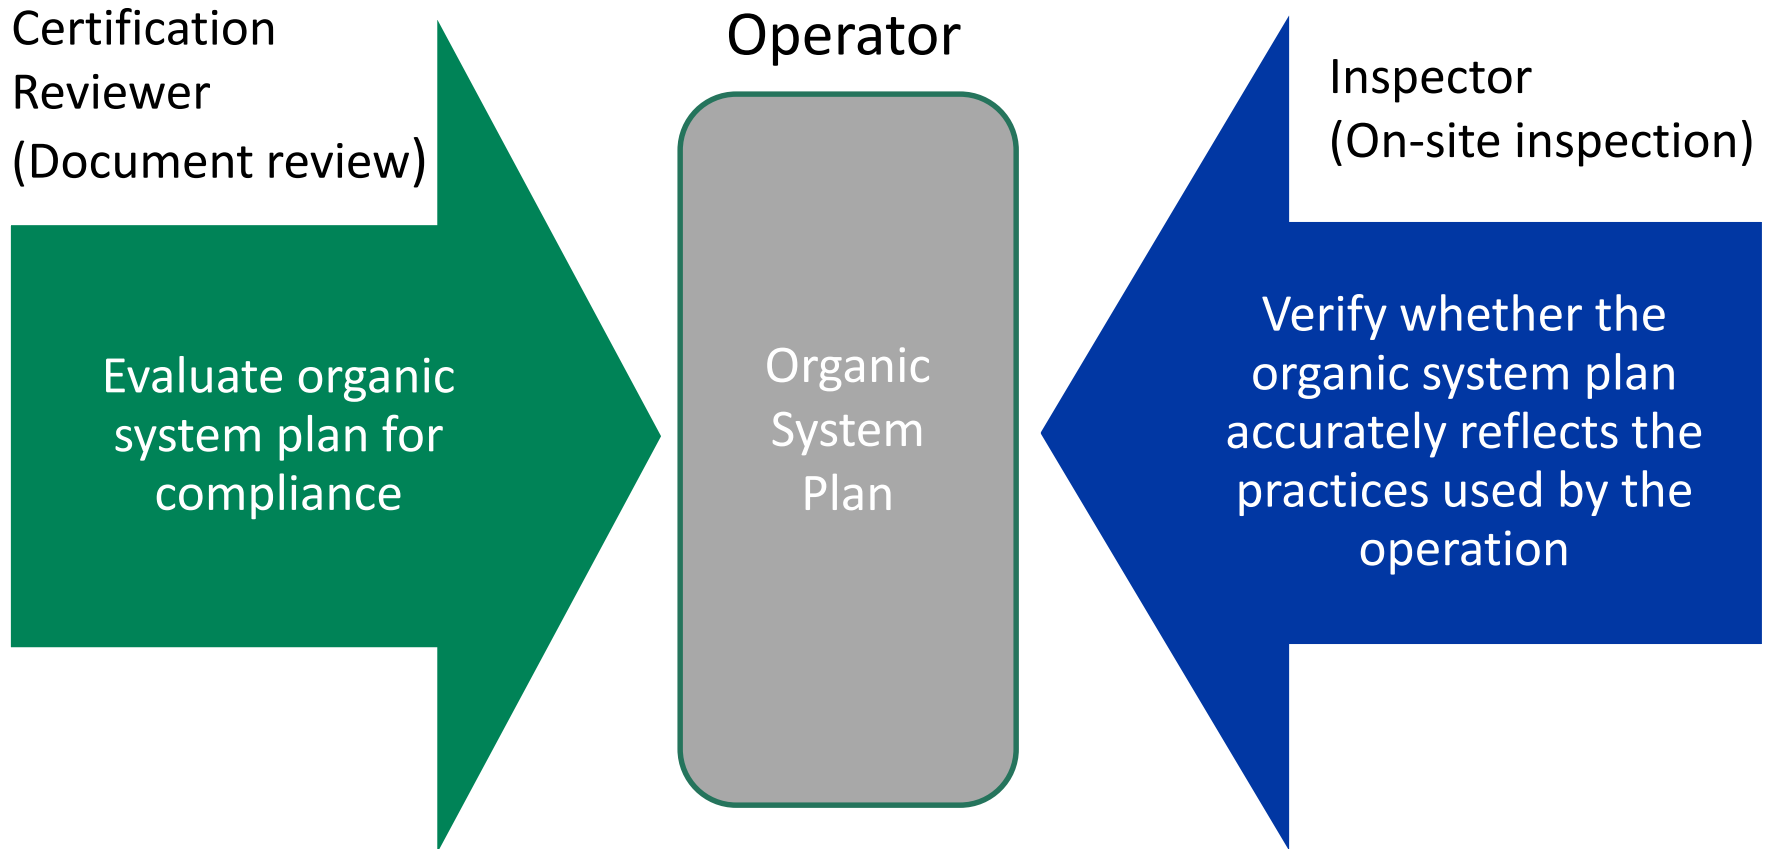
Certification Reviewer (Document review)

Evaluate organic system plan for compliance

Operator

Organic System Plan

Inspector (On-site inspection)

Verify whether the organic system plan accurately reflects the practices used by the operation